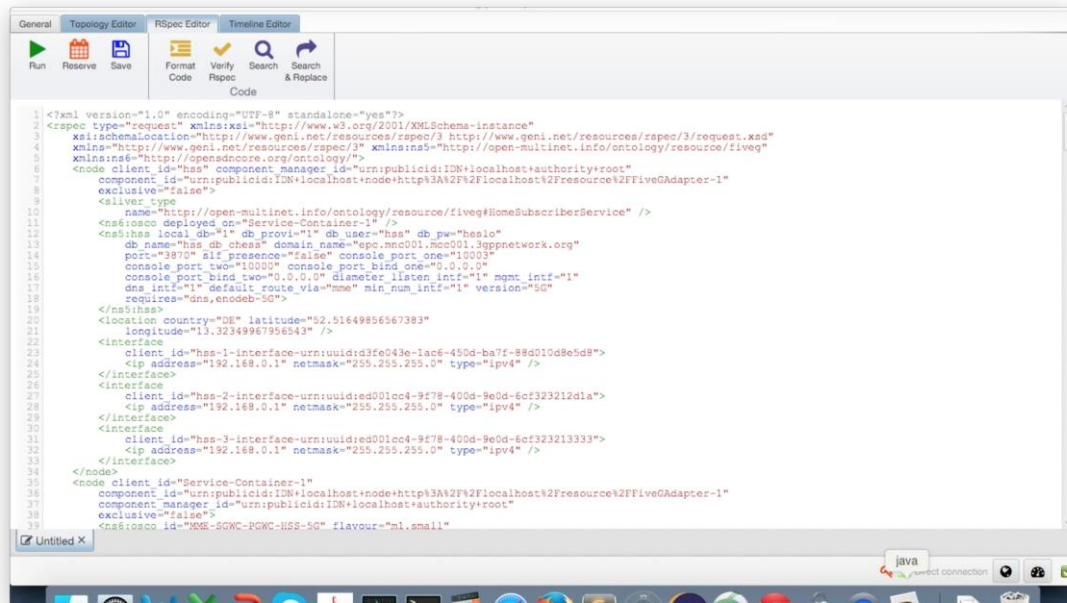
General Topology Editor RSpec Editor Timeline Editor

Run Reserve Save Format Code Verify Rspec Search Search & Replace

Code

1 <?xml version="1.0" encoding="UTF-8" standalone="yes"?>
2 <rspec type="request" xmlns:xsi="http://www.w3.org/2001/XMLSchema-instance"
3 xsi:schemaLocation="http://www.geni.net/resources/rspec/3 http://www.geni.net/resources/rspec/3/request.xsd"
4 xmlns="http://www.geni.net/resources/rspec/3" xmlns:ns5="http://open-multinet.info/ontology/resource/fiveg"
5 xmlns:ns6="http://opensdncore.org/ontology/">
6 <node client_id="hss" component_manager_id="urn:publicid:IDN+localhost+authority+root"
7 component_id="urn:publicid:IDN+localhost+node+http%3A%2F%2Flocalhost%2Fresource%2FFiveGAdapter-1"
8 exclusive="false">
9 <sliver_type
10 name="http://open-multinet.info/ontology/resource/fiveg#HomeSubscriberService" />
11 <ns6:osco deployed_on="Service-Container-1" />
12 <ns5:hss local_db="1" db_provi="1" db_user="hss" db_pw="heslo"
13 db_name="hss_db_cheas" domain_name="epc.mnc001.mcc001.3gppnetwork.org"
14 port="3870" slf_presence="false" console_port_one="10003"
15 console_port_two="10000" console_port_bind_one="0.0.0.0"
16 console_port_bind_two="0.0.0.0" diameter_listen_intf="1" mgmt_intf="1"
17 dns_intf="1" default_route_via="mme" min_num_intf="1" version="5G"
18 requires="dns,enodeb-5G">
19 </ns5:hss>
20 <location country="DE" latitude="52.51649856567383"
21 longitude="13.32349967956543" />
22 <interface
23 client_id="hss-1-interface-urn:uuid:d3fe043e-1ac6-450d-ba7f-88d010d8e5d8">
24 <ip address="192.168.0.1" netmask="255.255.255.0" type="ipv4" />
25 </interface>
26 <interface
27 client_id="hss-2-interface-urn:uuid:ed001cc4-9f78-400d-9e0d-6cf323212d1a">
28 <ip address="192.168.0.1" netmask="255.255.255.0" type="ipv4" />
29 </interface>
30 <interface
31 client_id="hss-3-interface-urn:uuid:ed001cc4-9f78-400d-9e0d-6cf323213333">
32 <ip address="192.168.0.1" netmask="255.255.255.0" type="ipv4" />
33 </interface>
34 </node>
35 <node client_id="Service-Container-1"
36 component_id="urn:publicid:IDN+localhost+node+http%3A%2F%2Flocalhost%2Fresource%2FFiveGAdapter-1"
37 component_manager_id="urn:publicid:IDN+localhost+authority+root"
38 exclusive="false">
39 <ns6:osco id="MME-SGWC-PGWC-HSS-5G" flavour="m1.small"

Untitled

java
Direct connection